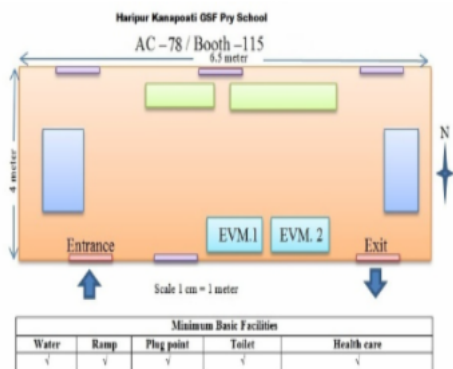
Haripur Kanaposti OSF Pry School

AC – 78 / Booth – 115

6.5 meter

4 meter

N

EVM.1

EVM. 2

Entrance

Exit

Scale 1 cm = 1 meter

| Minimum Basic Facilities | | | | |
|---|---|---|---|---|
| Water | Ramp | Plug point | Toilet | Health care |
| √ | √ | √ | √ | √ |